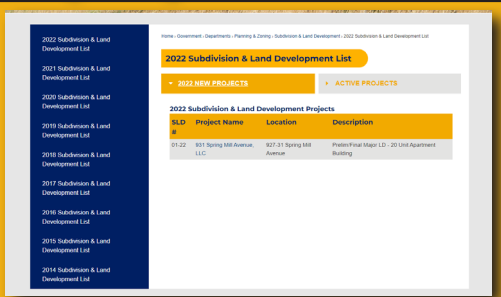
2022 Subdivision & Land Development List

2021 Subdivision & Land Development List

2020 Subdivision & Land Development List

2019 Subdivision & Land Development List

2018 Subdivision & Land Development List

2017 Subdivision & Land Development List

2016 Subdivision & Land Development List

2015 Subdivision & Land Development List

2014 Subdivision & Land Development List

Home › Government › Departments › Planning & Zoning › Subdivision & Land Development › 2022 Subdivision & Land Development List

2022 Subdivision & Land Development List

2022 NEW PROJECTS

+ ACTIVE PROJECTS

2022 Subdivision & Land Development Projects

| SLD # | Project Name | Location | Description |
|---|---|---|---|
| 01-22 | 931 Spring Mill Avenue, LLC | 927-31 Spring Mill Avenue | Prelim/Final Major LD - 20 Unit Apartment Building |